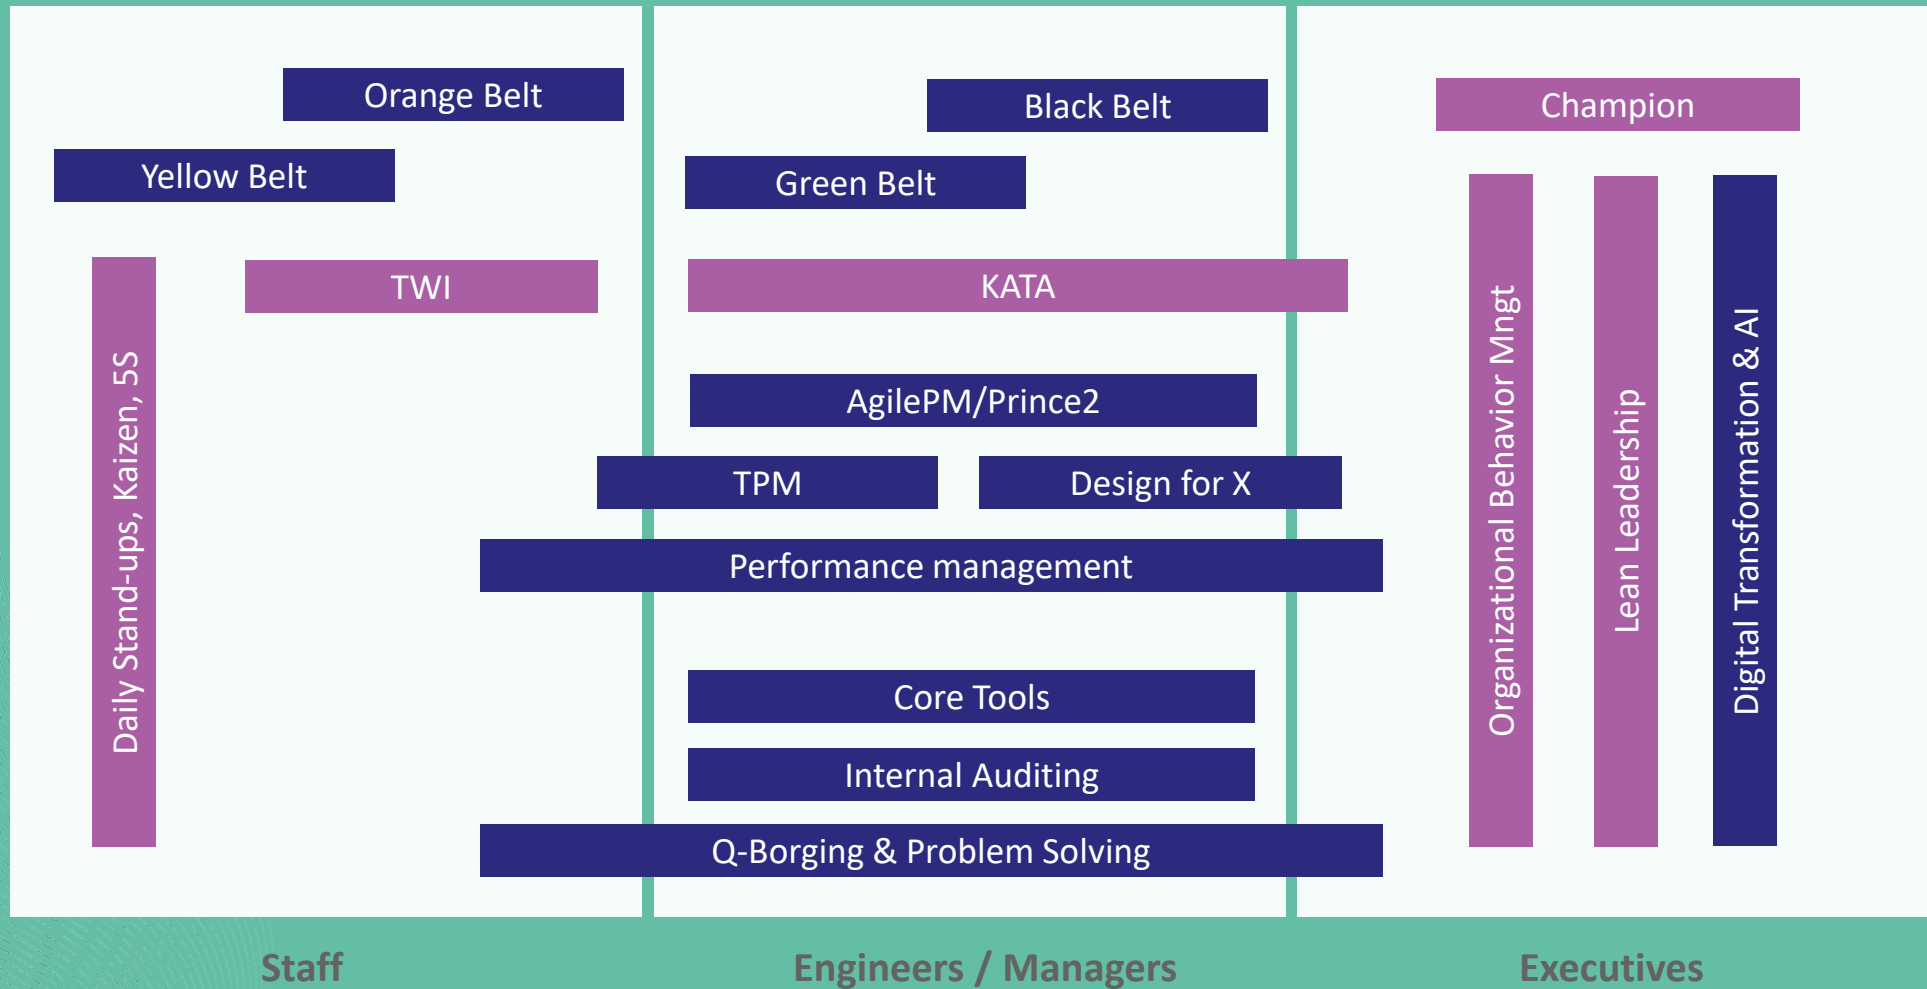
Orange Belt

Yellow Belt

TWI

Daily Stand-ups, Kaizen, 5S

Black Belt

Green Belt

KATA

AgilePM/Prince2

TPM

Design for X

Performance management

Core Tools

Internal Auditing

Q-Borging & Problem Solving

Champion

Organizational Behavior Mngt

Lean Leadership

Digital Transformation & AI

Staff

Engineers / Managers

Executives